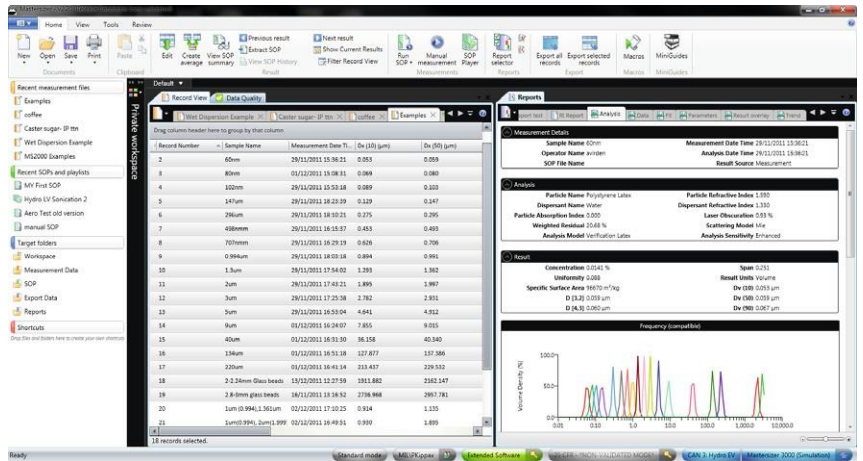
Home View Tools Review

New Open Save Print Paste Documents Clipboard Edit Create average View SOP summary Previous result Extract SOP View SOP History Next result Show Current Results Filter Record View Result Run SOP Manual measurement SOP Player Measurements Report selector Reports Export all records Export selected records Export Macros Macros MiniGuides MiniGuides

Recent measurement files
Examples
coffee
Caster sugar- IP ttn
Wet Dispersion Example
MS2000 Examples
Recent SOPs and playlists
MY First SOP
Hydro LV Sonication 2
Aero Test old version
manual SOP
Target folders
Workspace
Measurement Data
SOP
Export Data
Reports
Shortcuts
Drop files and folders here to create your own shortcuts

Private workspace

Default
Record View Data Quality
Wet Dispersion Example Caster sugar- IP ttn coffee Examples
Drag column header here to group by that column

| Record Number | Sample Name | Measurement Date T... | Dv (10) (µm) | Dv (50) (µm) |
|---|---|---|---|---|
| 2 | 60nm | 29/11/2011 15:36:21 | 0.053 | 0.059 |
| 3 | 80nm | 01/12/2011 15:08:31 | 0.069 | 0.080 |
| 4 | 102nm | 29/11/2011 15:53:18 | 0.089 | 0.103 |
| 5 | 147um | 29/11/2011 18:23:39 | 0.129 | 0.147 |
| 6 | 296um | 29/11/2011 18:50:21 | 0.275 | 0.295 |
| 7 | 498nmm | 29/11/2011 16:15:37 | 0.453 | 0.493 |
| 8 | 707nmm | 29/11/2011 16:29:19 | 0.626 | 0.706 |
| 9 | 0.994um | 29/11/2011 18:03:18 | 0.894 | 0.991 |
| 10 | 1.5um | 29/11/2011 17:54:02 | 1.293 | 1.362 |
| 11 | 2um | 29/11/2011 17:43:21 | 1.895 | 1.997 |
| 12 | 3um | 29/11/2011 17:25:38 | 2.782 | 2.931 |
| 13 | 5um | 29/11/2011 16:53:04 | 4.641 | 4.912 |
| 14 | 9um | 01/12/2011 16:24:07 | 7.855 | 9.015 |
| 15 | 40um | 01/12/2011 16:31:30 | 36.158 | 40.340 |
| 16 | 134um | 01/12/2011 16:51:18 | 127.877 | 137.386 |
| 17 | 220um | 01/12/2011 16:41:14 | 213.437 | 229.532 |
| 18 | 2-2.24mm Glass beads | 13/12/2011 12:27:59 | 1911.882 | 2162.147 |
| 19 | 2.8-3mm glass beads | 16/11/2011 13:16:52 | 2736.968 | 2957.781 |
| 20 | 1um (0.994),1.561um | 01/12/2011 17:10:25 | 0.914 | 1.135 |
| 21 | 1um(0.994), 2um(1.999 | 02/12/2011 16:49:51 | 0.930 | 1.895 |

18 records selected.

Reports
Export text | RI Report | Analysis | Data | Fit | Parameters | Result overlay | Trend

Measurement Details
Sample Name 60nm
Operator Name avirden
SOP File Name
Measurement Date Time 29/11/2011 15:36:21
Analysis Date Time 29/11/2011 15:36:21
Result Source Measurement

Analysis
Particle Name Polystyrene Latex
Dispersant Name Water
Particle Absorption Index 0.000
Weighted Residual 20.68 %
Analysis Model Verification Latex
Particle Refractive Index 1.590
Dispersant Refractive Index 1.330
Laser Obscuration 0.93 %
Scattering Model Mie
Analysis Sensitivity Enhanced

Result
Concentration 0.0141 %
Uniformity 0.088
Specific Surface Area 96670 m²/kg
D [3,2] 0.059 µm
D [4,3] 0.060 µm
Span 0.251
Result Units Volume
Dv (10) 0.053 µm
Dv (50) 0.059 µm
Dv (90) 0.067 µm

Frequency (compatible)
Volume Density (%)
100.0
50.0
0.0
0.01 0.1 1.0 10.0 100.0 1,000.0 10,000.0

Ready Standard mode MS\PKippax Extended Software 21 CFR - NON VALIDATED MODE CAN 3: Hydro EV Mastersizer 3000 (Simulation)